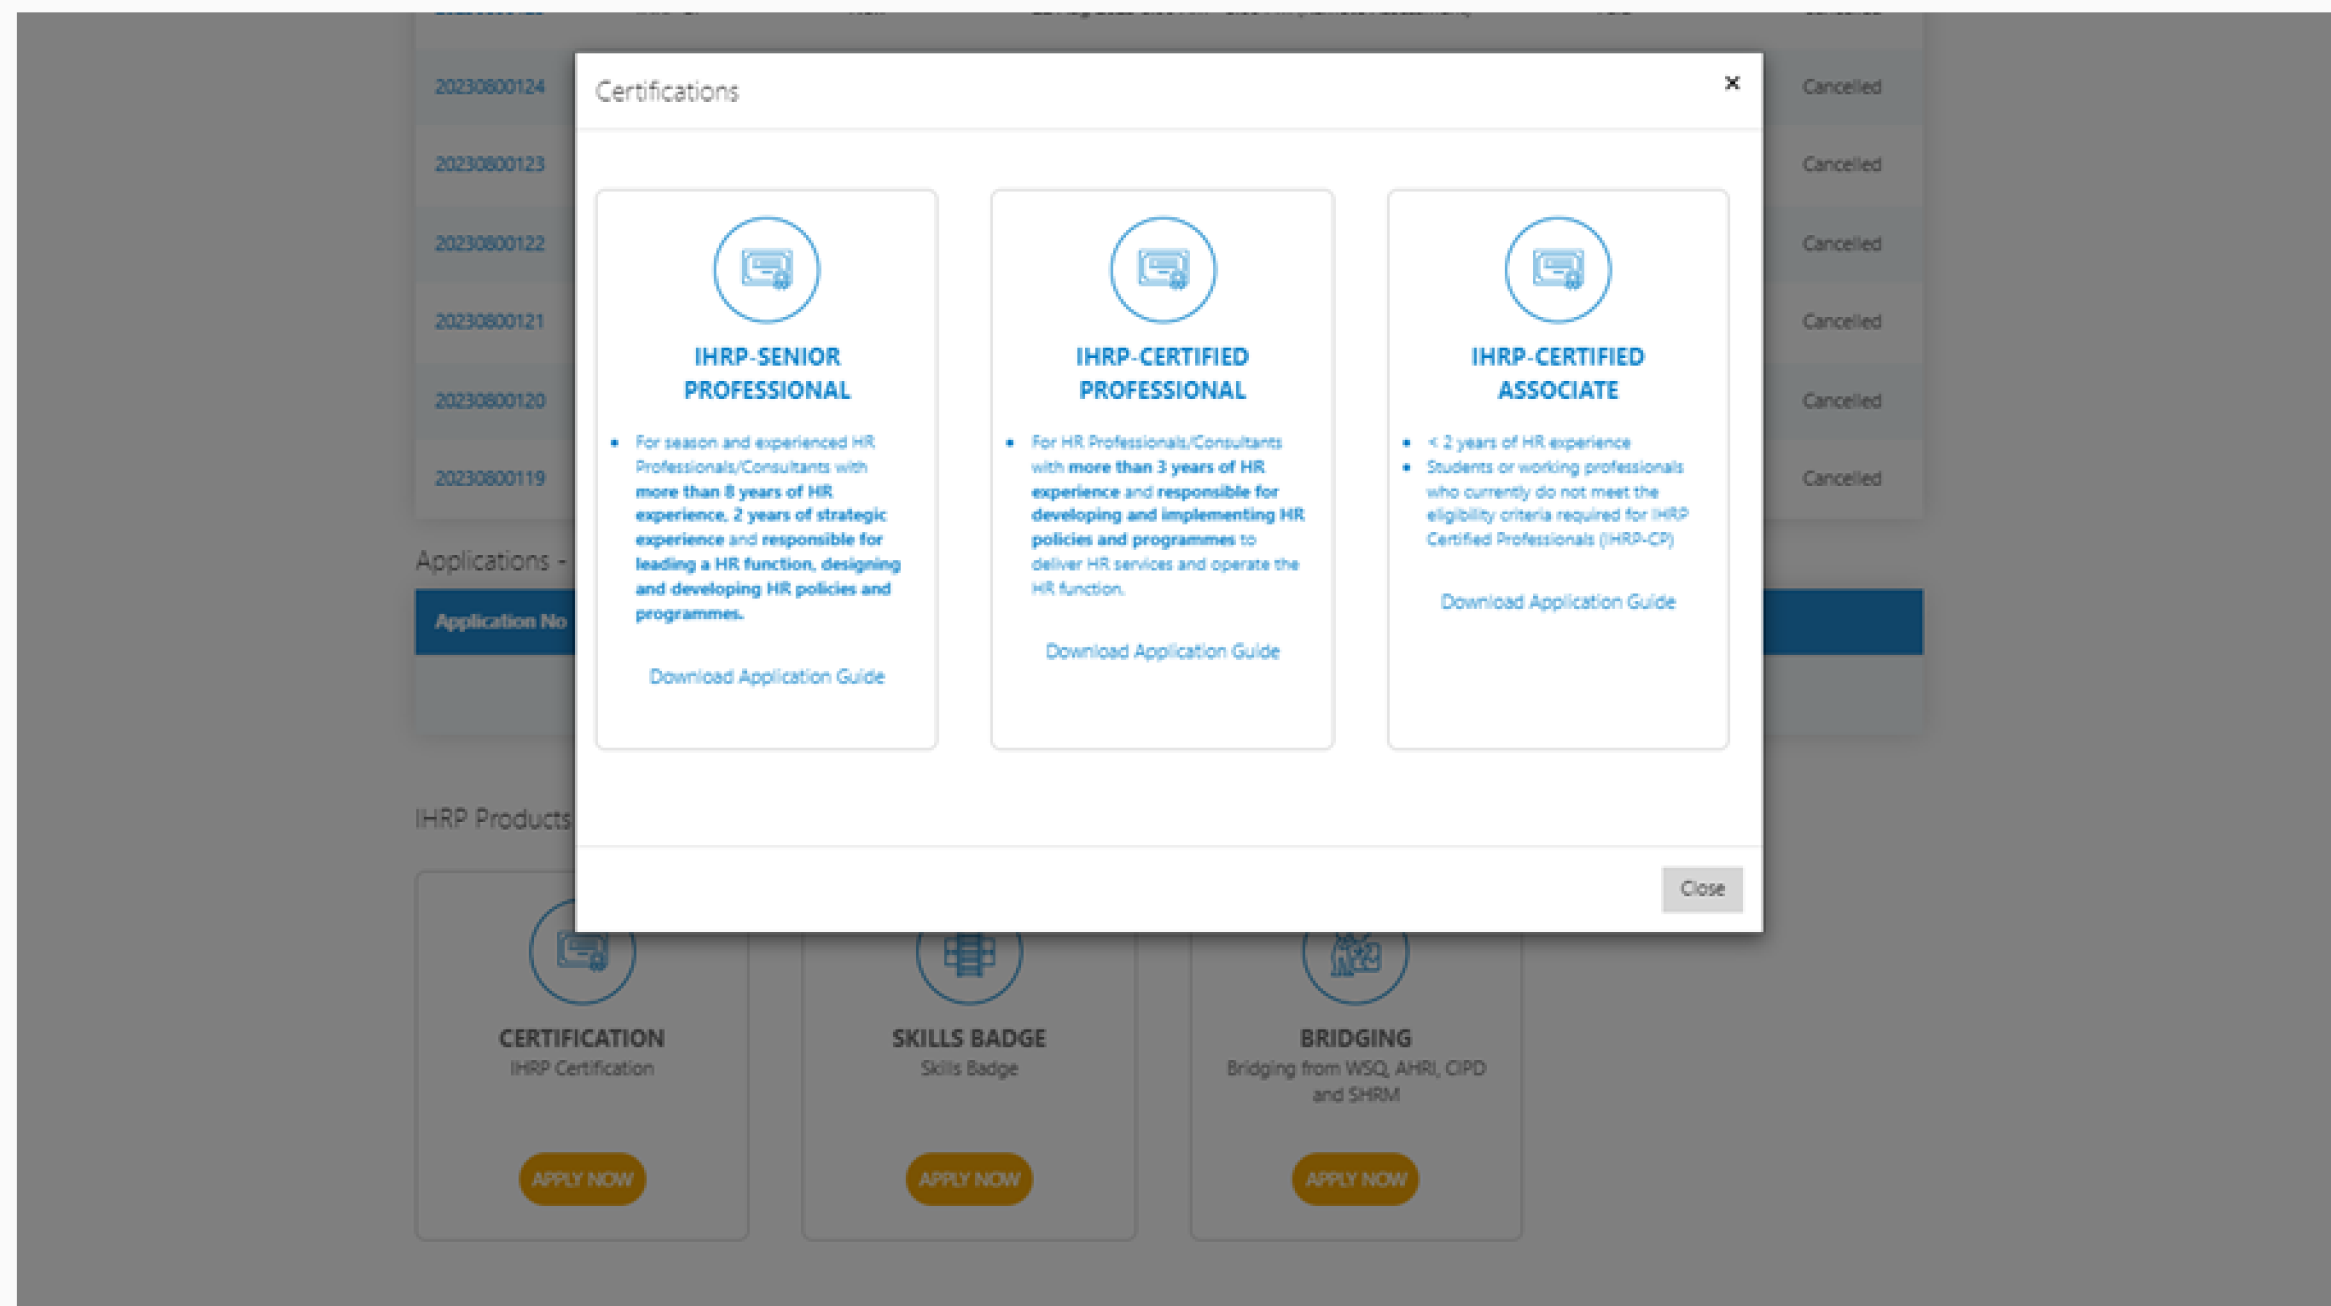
20230800124 Cancelled

20230800123 Cancelled

20230800122 Cancelled

20230800121 Cancelled

20230800120 Cancelled

20230800119 Cancelled

Applications -

Application No

IHRP Products

Certifications

×

IHRP-SENIOR PROFESSIONAL

- For season and experienced HR Professionals/Consultants with more than 8 years of HR experience, 2 years of strategic experience and responsible for leading a HR function, designing and developing HR policies and programmes.

Download Application Guide

IHRP-CERTIFIED PROFESSIONAL

- For HR Professionals/Consultants with more than 3 years of HR experience and responsible for developing and implementing HR policies and programmes to deliver HR services and operate the HR function.

Download Application Guide

IHRP-CERTIFIED ASSOCIATE

- < 2 years of HR experience
- Students or working professionals who currently do not meet the eligibility criteria required for IHRP Certified Professionals (IHRP-CP)

Download Application Guide

Close

CERTIFICATION
IHRP Certification
APPLY NOW

SKILLS BADGE
Skills Badge
APPLY NOW

BRIDGING
Bridging from WSQ, AHRI, CIPD and SHRM
APPLY NOW